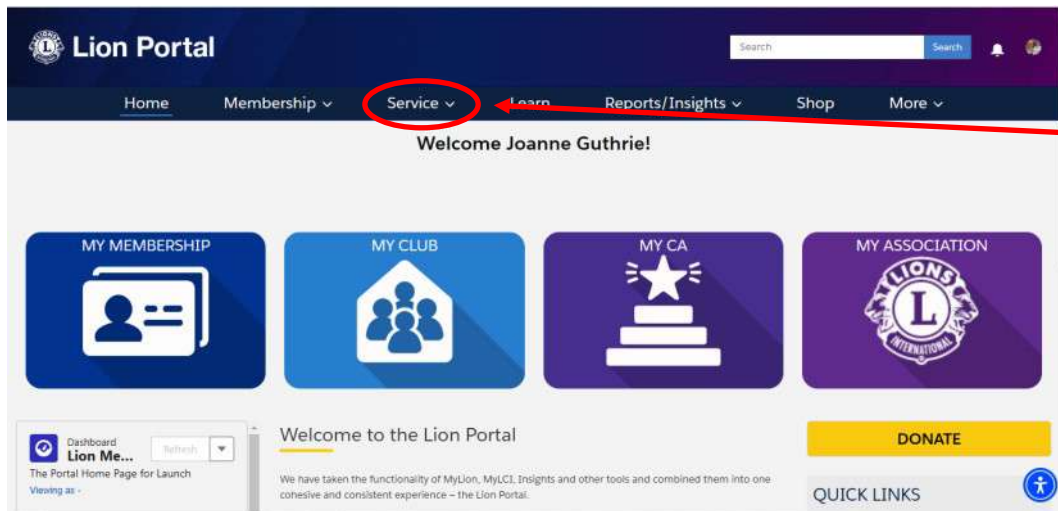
Lion Portal

Search Search

Home Membership ⌄ Service ⌄ Learn Reports/Insights ⌄ Shop More ⌄

Welcome Joanne Guthrie!

MY MEMBERSHIP

MY CLUB

MY CA

MY ASSOCIATION

LIONS INTERNATIONAL

Dashboard
Lion Me...
Refresh

The Portal Home Page for Launch
Viewing as -

Welcome to the Lion Portal

We have taken the functionality of MyLion, MyLCI, Insights and other tools and combined them into one cohesive and consistent experience – the Lion Portal.

DONATE

QUICK LINKS